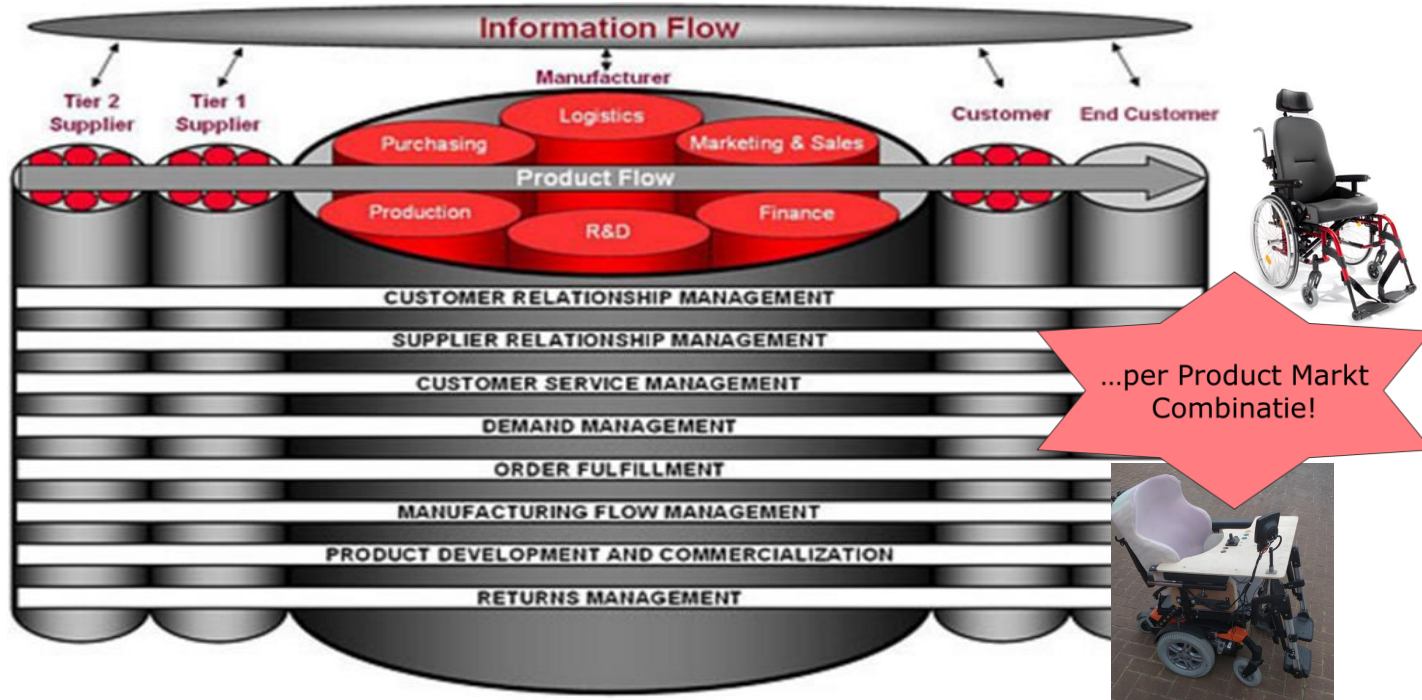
Information Flow

Tier 2 Supplier

Tier 1 Supplier

Manufacturer

Logistics

Purchasing

Marketing & Sales

Product Flow

Production

R&D

Finance

Customer

End Customer

CUSTOMER RELATIONSHIP MANAGEMENT

SUPPLIER RELATIONSHIP MANAGEMENT

CUSTOMER SERVICE MANAGEMENT

DEMAND MANAGEMENT

ORDER FULFILLMENT

MANUFACTURING FLOW MANAGEMENT

PRODUCT DEVELOPMENT AND COMMERCIALIZATION

RETURNS MANAGEMENT

…per Product Markt Combinatie!